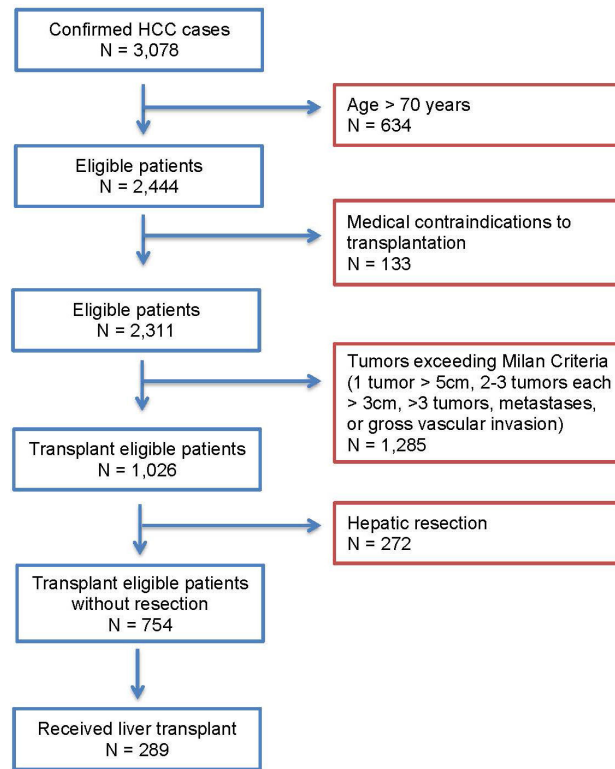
Confirmed HCC cases
N = 3,078

Age > 70 years
N = 634

Eligible patients
N = 2,444

Medical contraindications to transplantation
N = 133

Eligible patients
N = 2,311

Tumors exceeding Milan Criteria (1 tumor > 5cm, 2-3 tumors each > 3cm, >3 tumors, metastases, or gross vascular invasion)
N = 1,285

Transplant eligible patients
N = 1,026

Hepatic resection
N = 272

Transplant eligible patients without resection
N = 754

Received liver transplant
N = 289